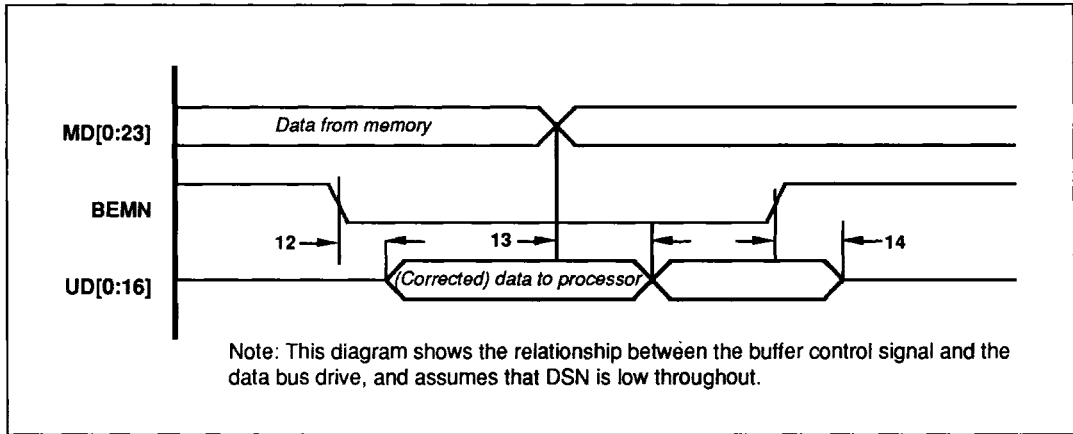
MD[0:23]
Data from memory
BEMN
12
13
14
UD[0:16]
(Corrected) data to processor

Note: This diagram shows the relationship betwèen the buffer control signal and the data bus drive, and assumes that DSN is low throughout.